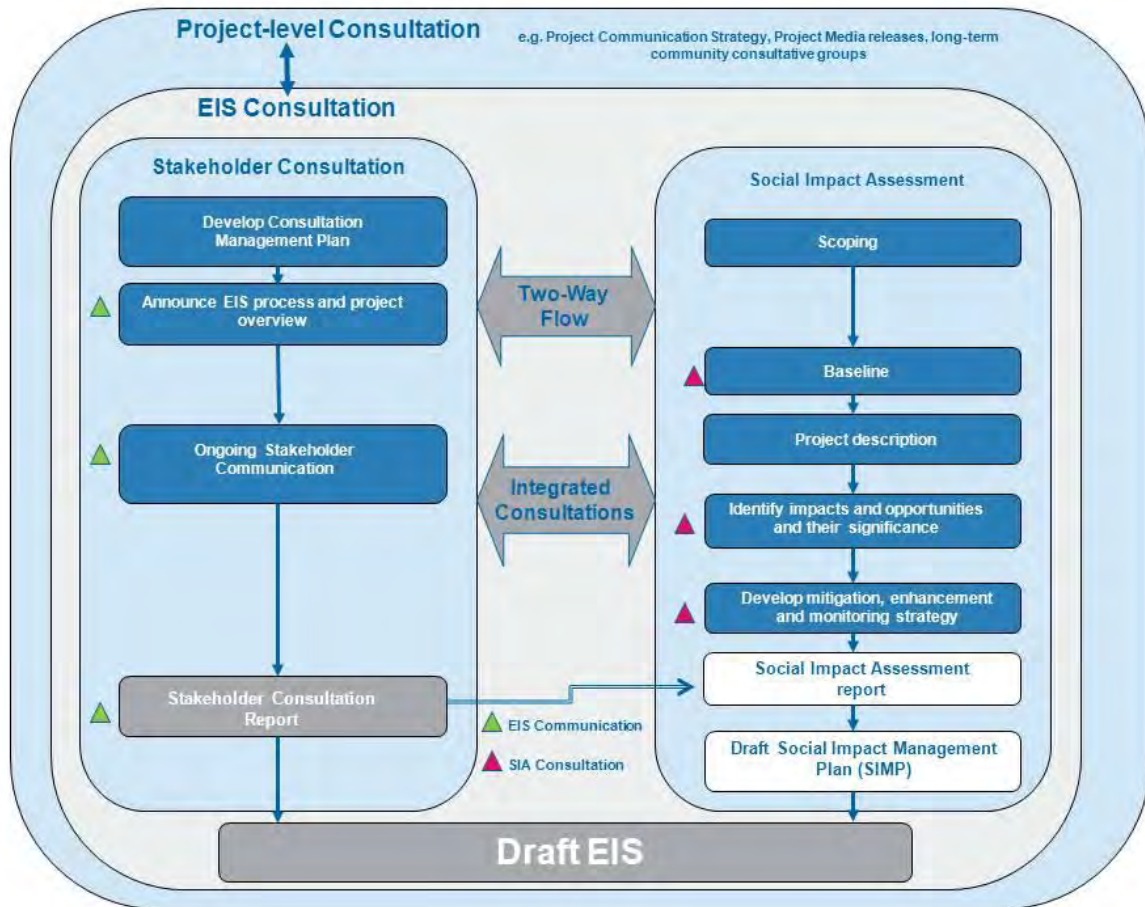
Project-level Consultation

e.g. Project Communication Strategy, Project Media releases, long-term community consultative groups

EIS Consultation

Stakeholder Consultation

Develop Consultation Management Plan

Announce EIS process and project overview

Ongoing Stakeholder Communication

Stakeholder Consultation Report

Two-Way Flow

Integrated Consultations

EIS Communication

SIA Consultation

Social Impact Assessment

Scoping

Baseline

Project description

Identify impacts and opportunities and their significance

Develop mitigation, enhancement and monitoring strategy

Social Impact Assessment report

Draft Social Impact Management Plan (SIMP)

Draft EIS